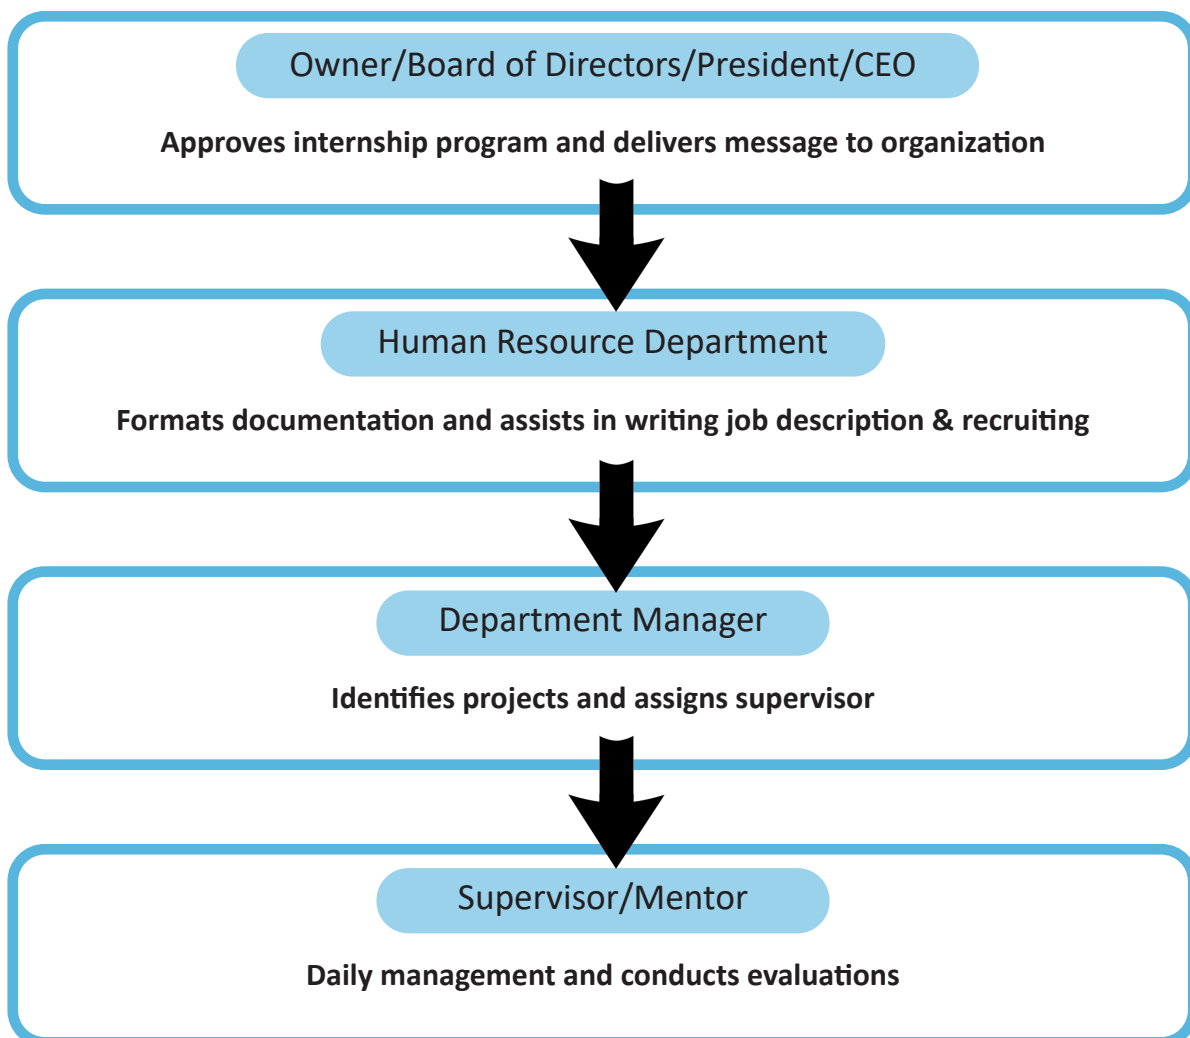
Owner/Board of Directors/President/CEO

Approves internship program and delivers message to organization

Human Resource Department

Formats documentation and assists in writing job description & recruiting

Department Manager

Identifies projects and assigns supervisor

Supervisor/Mentor

Daily management and conducts evaluations